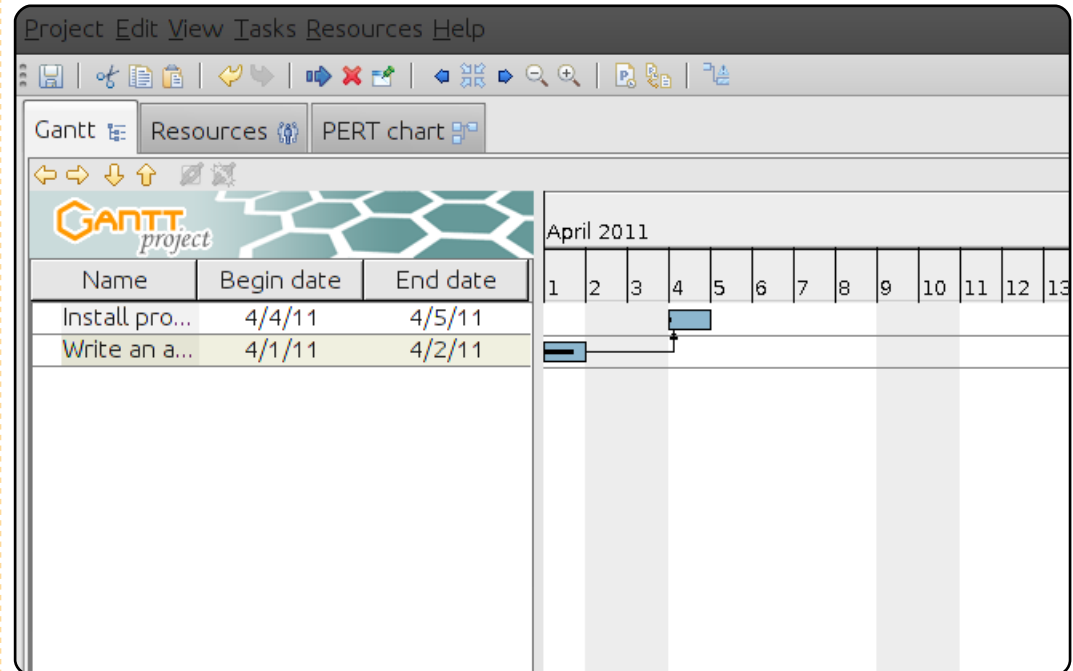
Project Edit View Tasks Resources Help

Gantt Resources PERT chart

GANTT project

| Name | Begin date | End date |
|---|---|---|
| Install pro... | 4/4/11 | 4/5/11 |
| Write an a... | 4/1/11 | 4/2/11 |

April 2011

1 2 3 4 5 6 7 8 9 10 11 12 13